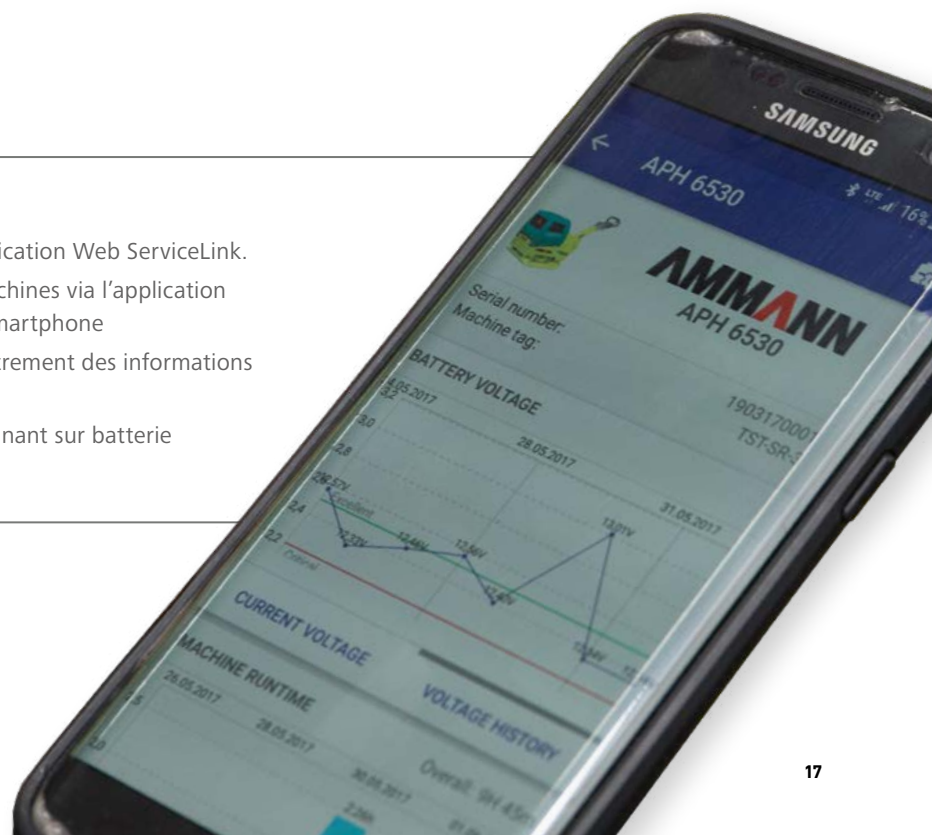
ication Web ServiceLink.
chines via l'application
nartphone
trement des informations

nant sur batterie

SAMSUNG
APH 6530
16%
AMMANN
APH 6530
Serial number:
Machine tag:
1903170001
TST-SR-
BATTERY VOLTAGE
25.05.2017
28.05.2017
31.05.2017
3.2
3.0
2.8
2.6
2.4
2.2
Excellent
Critical
12.32V
12.44V
12.50V
12.45V
13.01V
12.44V
CURRENT VOLTAGE
VOLTAGE HISTORY
MACHINE RUNTIME
26.05.2017
28.05.2017
30.05.2017
Overall: 9H 45m
2.5
2.0

17